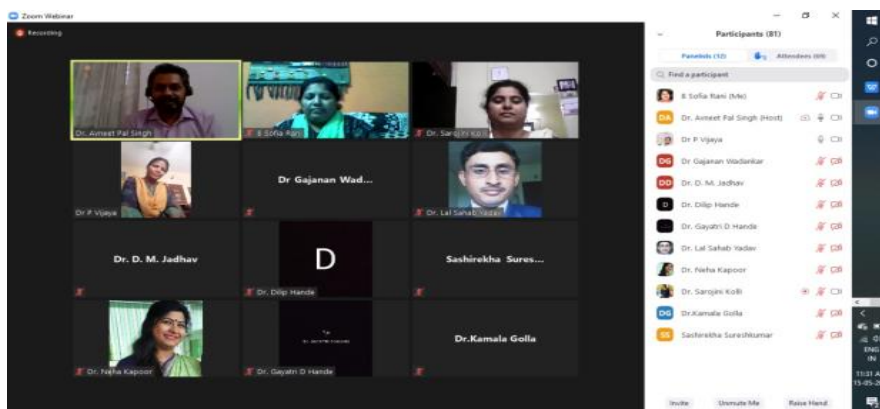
Zoom Webinar

Recording

Dr. Avneet Pal Singh

B Sofia Rani

Dr. Sarojini Ko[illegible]

Dr P Vijaya

Dr Gajanan Wad...

Dr. Lal Sahab Yadav

Dr. D. M. Jadhav

D

Dr. Dilip Hande

Sashirekha Sures...

Dr. Neha Kapoor

Dr. Gayatri D Hande

Dr.Kamala Golla

Participants (81)

Panelists (12) Attendees (69)

Find a participant

B Sofia Rani (Me)

Dr. Avneet Pal Singh (Host)

Dr P Vijaya

Dr Gajanan Wadankar

Dr. D. M. Jadhav

Dr. Dilip Hande

Dr. Gayatri D Hande

Dr. Lal Sahab Yadav

Dr. Neha Kapoor

Dr. Sarojini Kolli

Dr.Kamala Golla

Sashirekha Sureshkumar

Invite Unmute Me Raise Hand

ENG IN

11:31 A

15-05-2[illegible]